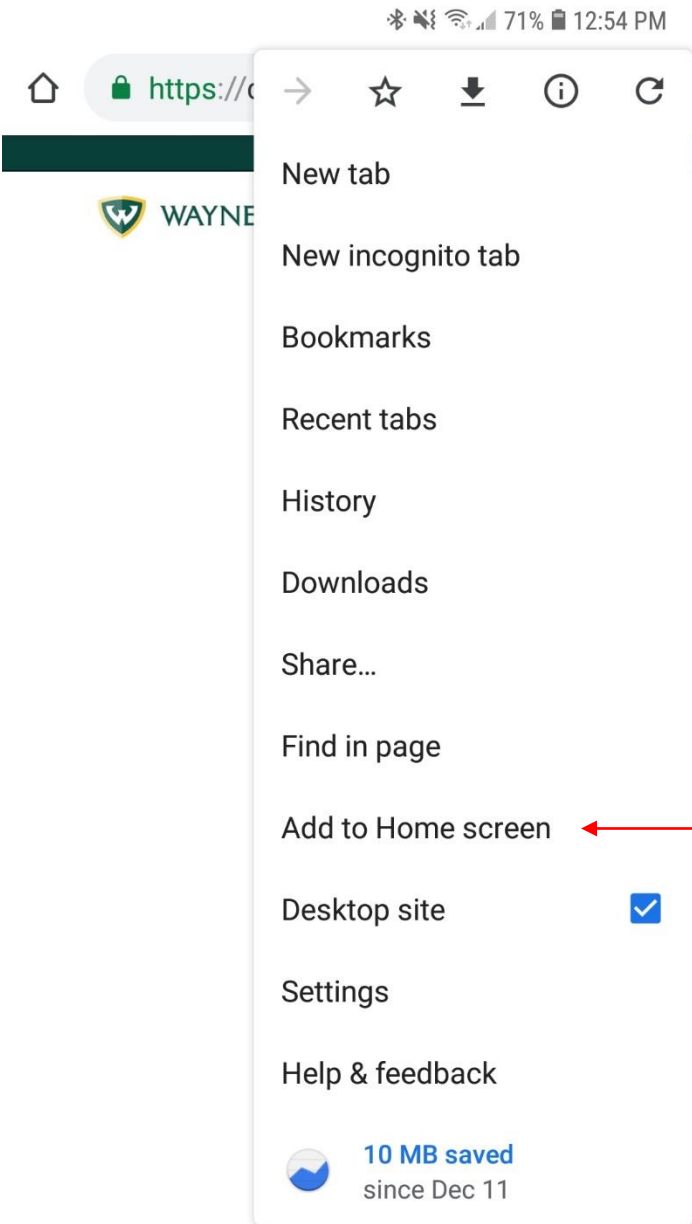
71% 12:54 PM

https://

W WAYNE

New tab

New incognito tab

Bookmarks

Recent tabs

History

Downloads

Share...

Find in page

Add to Home screen

Desktop site

Settings

Help & feedback

10 MB saved
since Dec 11